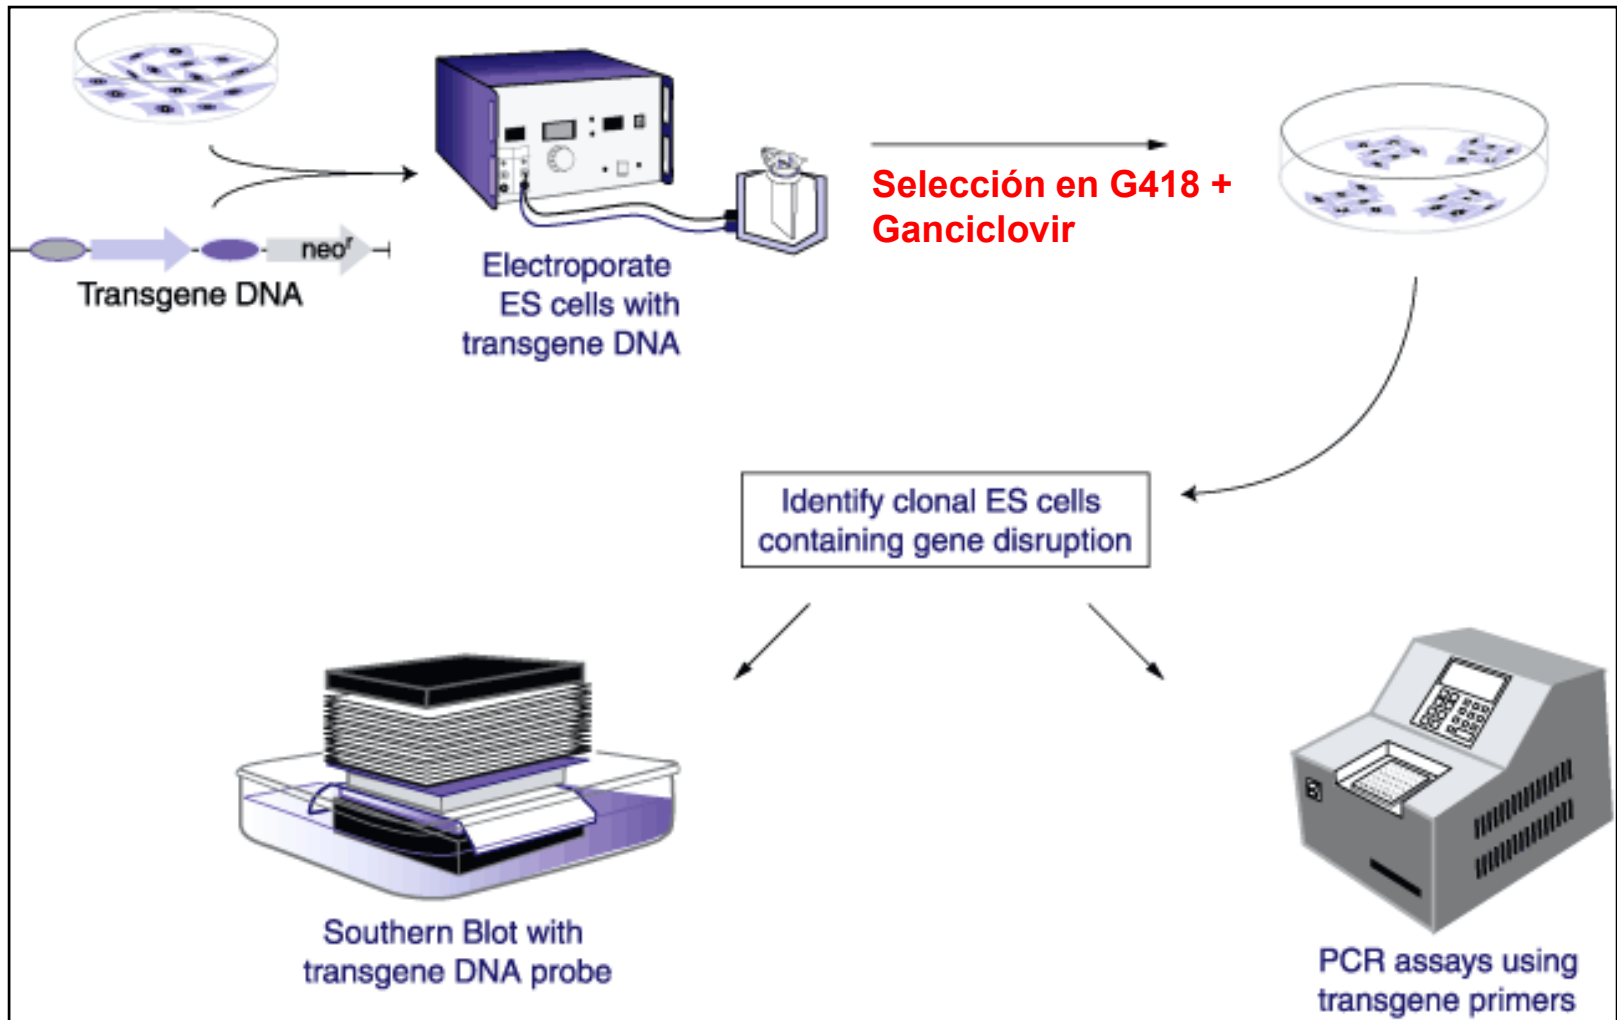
$neo^r$

Transgene DNA

Electroporate ES cells with transgene DNA

Selección en G418 + Ganciclovir

Identify clonal ES cells containing gene disruption

Southern Blot with transgene DNA probe

PCR assays using transgene primers